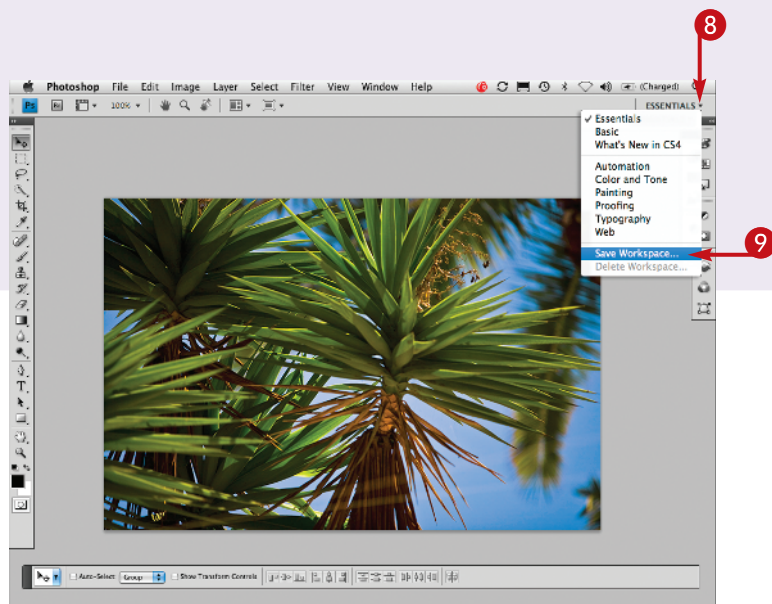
8

Photoshop File Edit Image Layer Select Filter View Window Help

(Charged)

Ps

100%

ESSENTIALS

✓ Essentials
Basic
What's New in CS4

Automation
Color and Tone
Painting
Proofing
Typography
Web

Save Workspace...
Delete Workspace...

9

Auto-Select: Group

Show Transform Controls